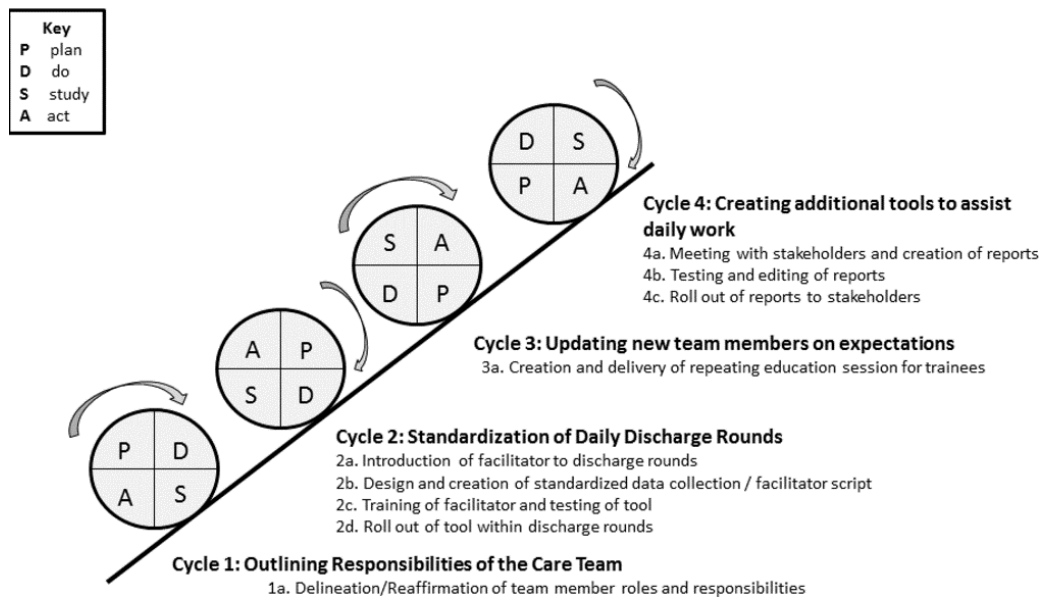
Key
P plan
D do
S study
A act

D S
P A

S A
D P

A P
S D

P D
A S

Cycle 4: Creating additional tools to assist daily work
4a. Meeting with stakeholders and creation of reports
4b. Testing and editing of reports
4c. Roll out of reports to stakeholders

Cycle 3: Updating new team members on expectations
3a. Creation and delivery of repeating education session for trainees

Cycle 2: Standardization of Daily Discharge Rounds
2a. Introduction of facilitator to discharge rounds
2b. Design and creation of standardized data collection / facilitator script
2c. Training of facilitator and testing of tool
2d. Roll out of tool within discharge rounds

Cycle 1: Outlining Responsibilities of the Care Team
1a. Delineation/Reaffirmation of team member roles and responsibilities